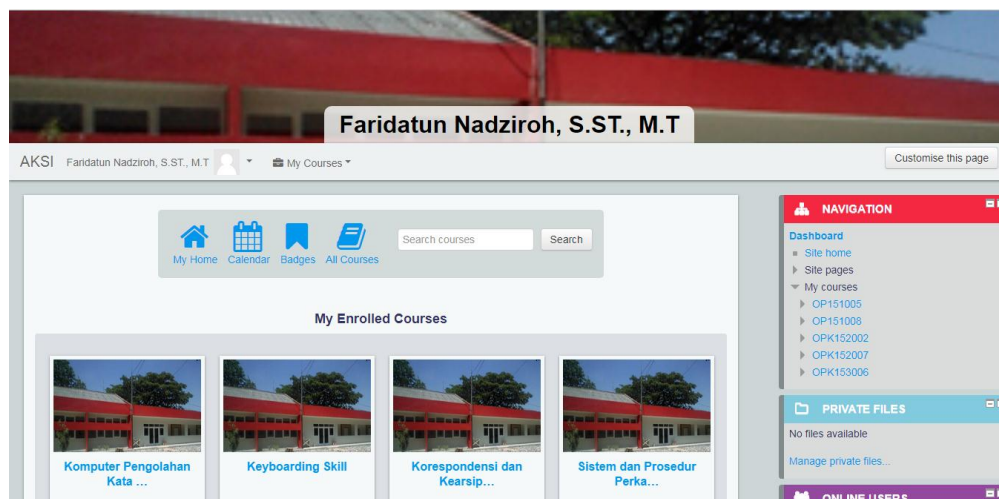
Faridatun Nadziroh, S.ST., M.T

AKSI Faridatun Nadziroh, S.ST., M.T My Courses

Customise this page

My Home Calendar Badges All Courses

Search courses Search

My Enrolled Courses

Komputer Pengolahan Kata ...

Keyboarding Skill

Korespondensi dan Kearsip...

Sistem dan Prosedur Perka...

NAVIGATION

Dashboard
Site home
Site pages
My courses
OP151005
OP151008
OPK152002
OPK152007
OPK153006

PRIVATE FILES

No files available

Manage private files...

ONLINE USERS